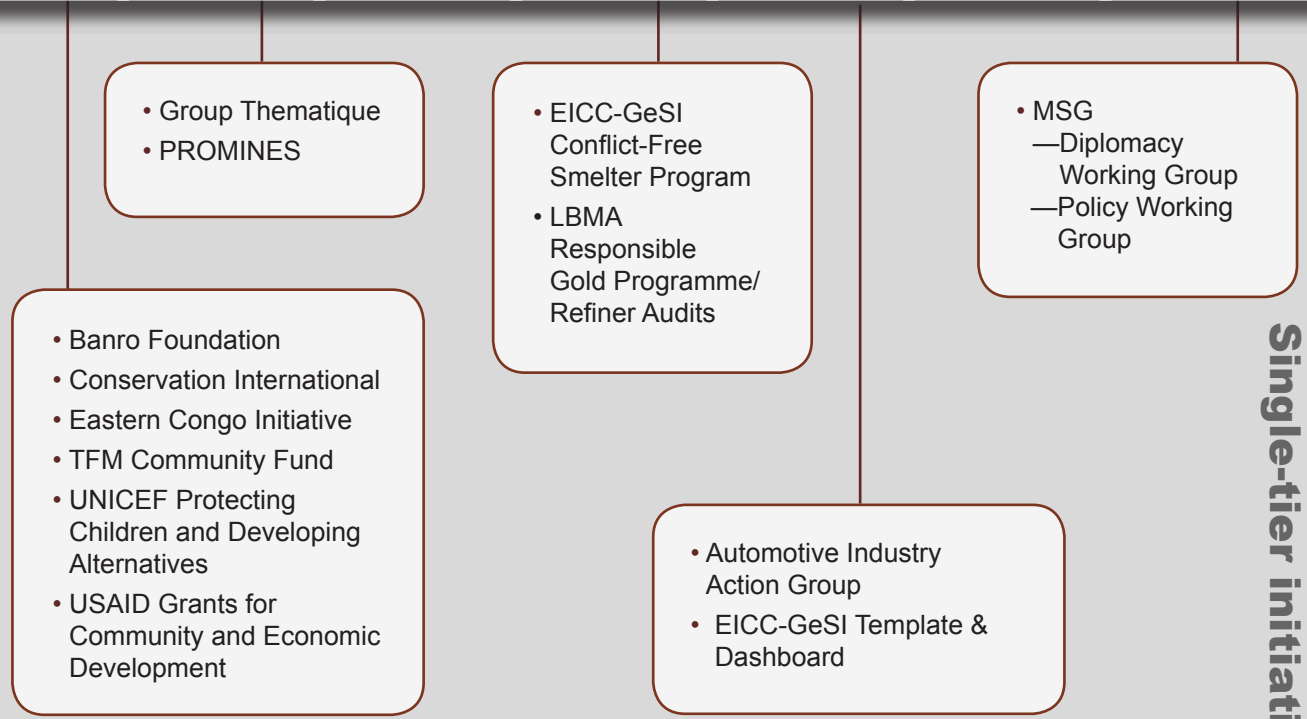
• Group Thematique
• PROMINES

• EICC-GeSI Conflict-Free Smelter Program
• LBMA Responsible Gold Programme/ Refiner Audits

• MSG
—Diplomacy Working Group
—Policy Working Group

• Banro Foundation
• Conservation International
• Eastern Congo Initiative
• TFM Community Fund
• UNICEF Protecting Children and Developing Alternatives
• USAID Grants for Community and Economic Development

• Automotive Industry Action Group
• EICC-GeSI Template & Dashboard

Single-tier initiati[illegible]